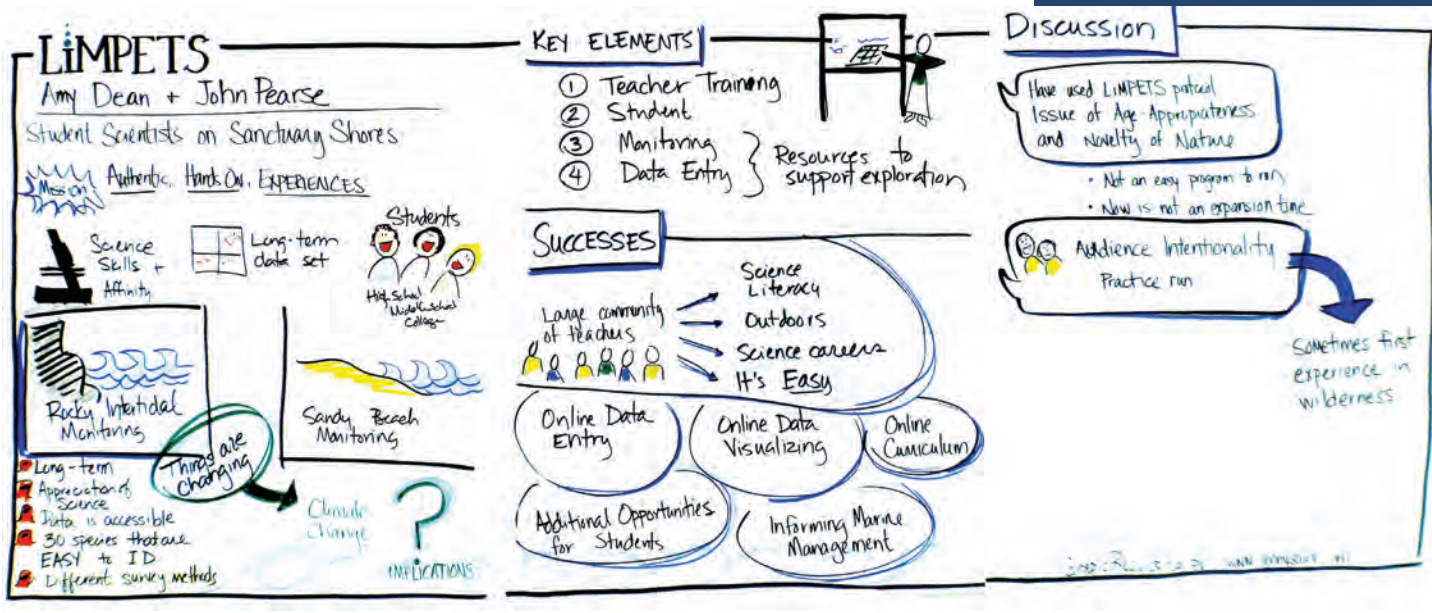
LiMPETS

Amy Dean + John Pearse

Student Scientists on Sanctuary Shores

Mission: Authentic, Hands On, EXPERIENCES

Science Skills + Affinity

Long-term data set

Students

High School
Middle School
College

Rocky Intertidal Monitoring

Sandy Beach Monitoring

Things are changing

Climate Change

IMPLICATIONS

Long-term
Appreciation of Science
Data is accessible
30 species that are EASY to ID
Different survey methods

KEY ELEMENTS

① Teacher Training
② Student
③ Monitoring
④ Data Entry

Resources to support exploration

SUCCESSES

Large community of teachers

Science Literacy
Outdoors
Science careers
It's Easy

Online Data Entry

Online Data Visualizing

Online Curriculum

Additional Opportunities for Students

Informing Marine Management

Discussion

Have used LiMPETS protocol
Issue of Age Appropriateness and Novelty of Nature

• Not an easy program to run
• Now is not an expansion time

Audience Intentionality
Practice run

Sometimes first experience in wilderness

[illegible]